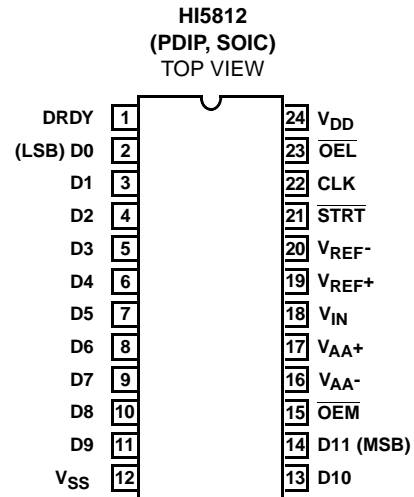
HI5812
(PDIP, SOIC)
TOP VIEW

| | | | |
|---|---|---|---|
| DRDY | 1 | 24 | $V_{DD}$ |
| (LSB) D0 | 2 | 23 | $\overline{OEL}$ |
| D1 | 3 | 22 | CLK |
| D2 | 4 | 21 | $\overline{STRT}$ |
| D3 | 5 | 20 | $V_{REF}-$ |
| D4 | 6 | 19 | $V_{REF}+$ |
| D5 | 7 | 18 | $V_{IN}$ |
| D6 | 8 | 17 | $V_{AA}+$ |
| D7 | 9 | 16 | $V_{AA}-$ |
| D8 | 10 | 15 | $\overline{OEM}$ |
| D9 | 11 | 14 | D11 (MSB) |
| $V_{SS}$ | 12 | 13 | D10 |